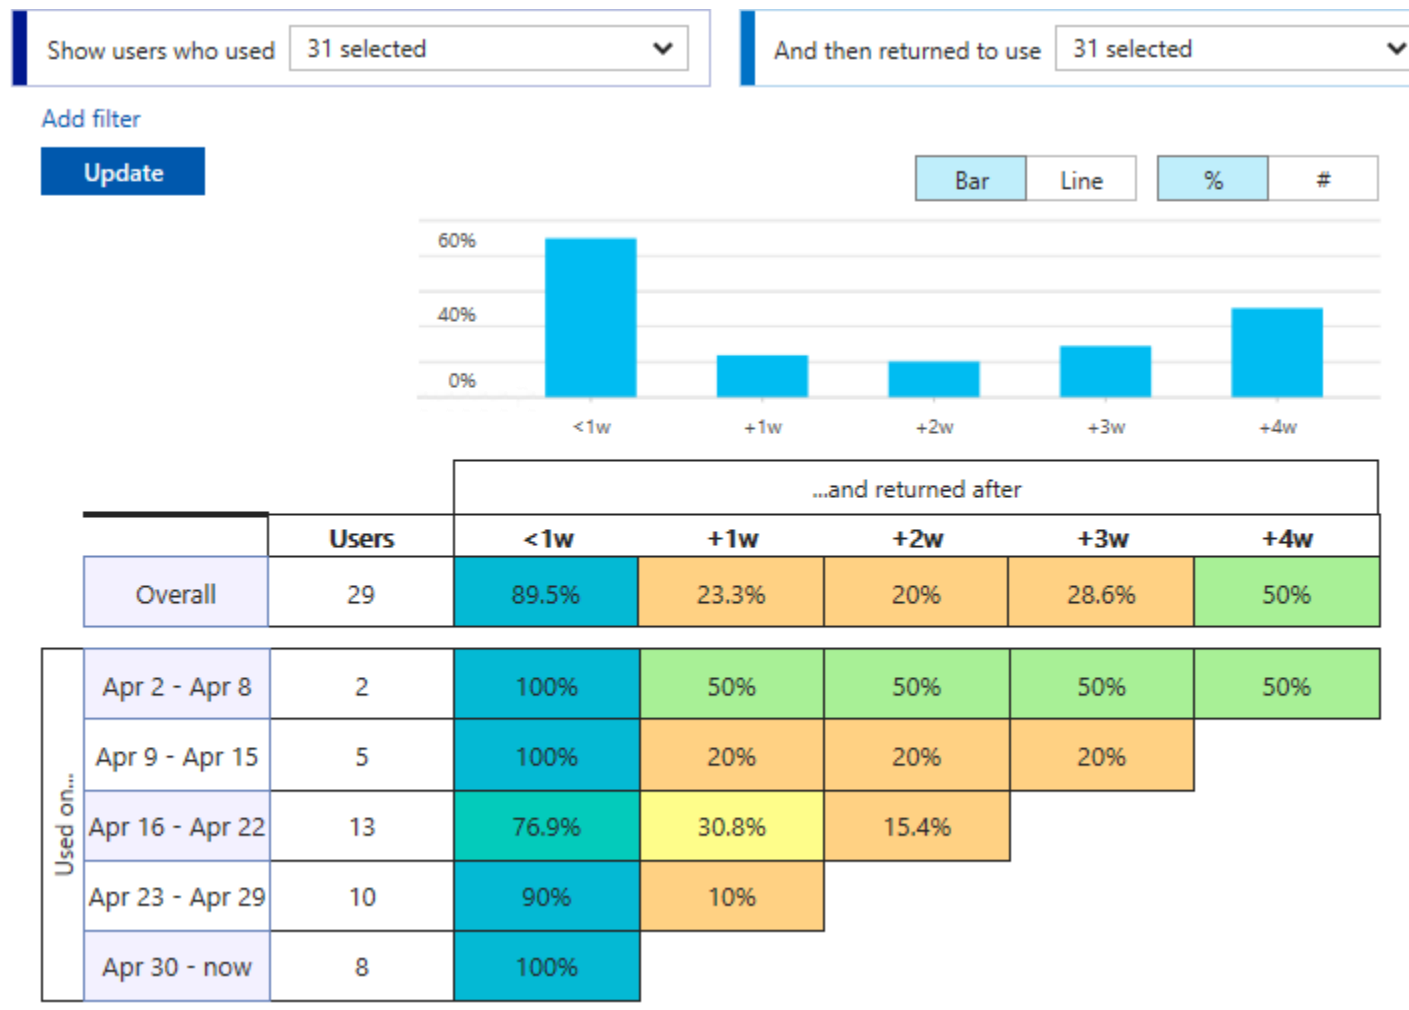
Show users who used 31 selected

And then returned to use 31 selected

Add filter

Update

Bar Line % #

60%
40%
0%

<1w +1w +2w +3w +4w

| | | ...and returned after | | | | |
|---|---|---|---|---|---|---|
| | Users | <1w | +1w | +2w | +3w | +4w |
| Overall | 29 | 89.5% | 23.3% | 20% | 28.6% | 50% |

Used on...

| | | | | | | |
|---|---|---|---|---|---|---|
| Apr 2 - Apr 8 | 2 | 100% | 50% | 50% | 50% | 50% |
| Apr 9 - Apr 15 | 5 | 100% | 20% | 20% | 20% | |
| Apr 16 - Apr 22 | 13 | 76.9% | 30.8% | 15.4% | | |
| Apr 23 - Apr 29 | 10 | 90% | 10% | | | |
| Apr 30 - now | 8 | 100% | | | | |